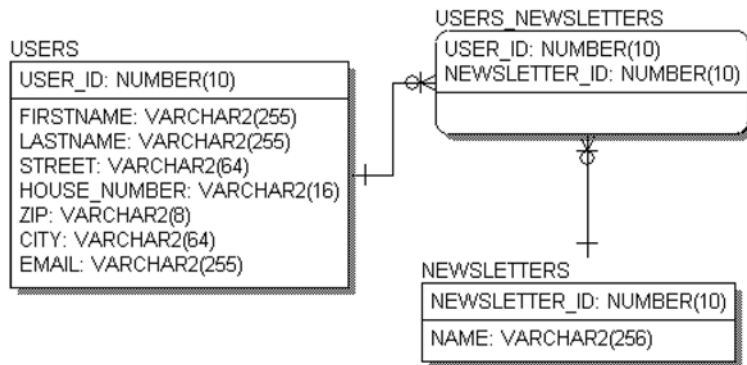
USERS_NEWSLETTERS

USER_ID: NUMBER(10)
NEWSLETTER_ID: NUMBER(10)

USERS

USER_ID: NUMBER(10)

FIRSTNAME: VARCHAR2(255)
LASTNAME: VARCHAR2(255)
STREET: VARCHAR2(64)
HOUSE_NUMBER: VARCHAR2(16)
ZIP: VARCHAR2(8)
CITY: VARCHAR2(64)
EMAIL: VARCHAR2(255)

NEWSLETTERS

NEWSLETTER_ID: NUMBER(10)

NAME: VARCHAR2(256)